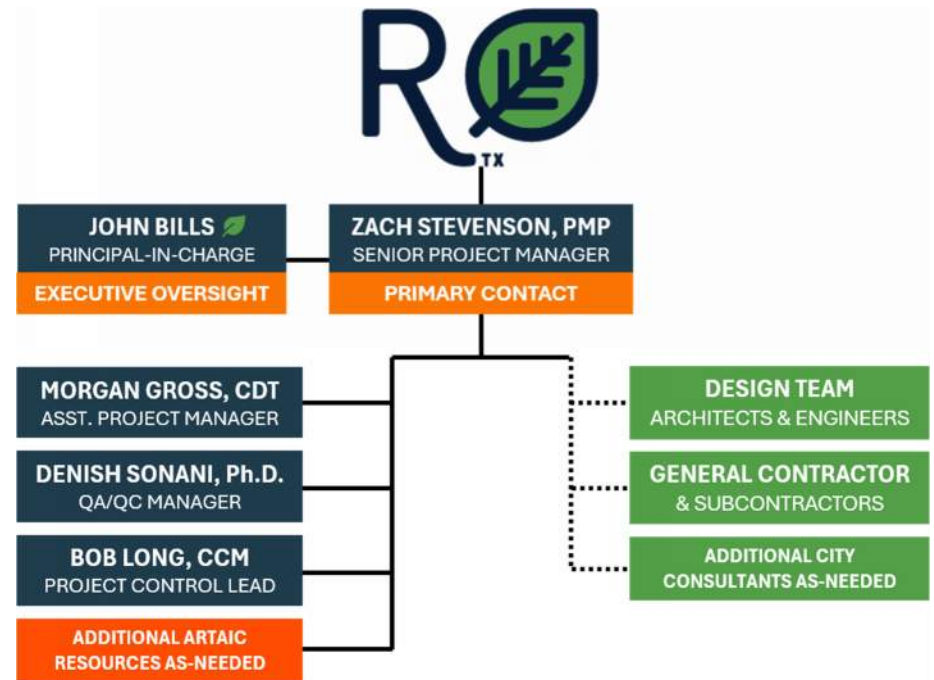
R
TX

JOHN BILLS
PRINCIPAL-IN-CHARGE
EXECUTIVE OVERSIGHT

ZACH STEVENSON, PMP
SENIOR PROJECT MANAGER
PRIMARY CONTACT

MORGAN GROSS, CDT
ASST. PROJECT MANAGER

DENISH SONANI, Ph.D.
QA/QC MANAGER

BOB LONG, CCM
PROJECT CONTROL LEAD

ADDITIONAL ARTAIC RESOURCES AS-NEEDED

DESIGN TEAM
ARCHITECTS & ENGINEERS

GENERAL CONTRACTOR
& SUBCONTRACTORS

ADDITIONAL CITY CONSULTANTS AS-NEEDED